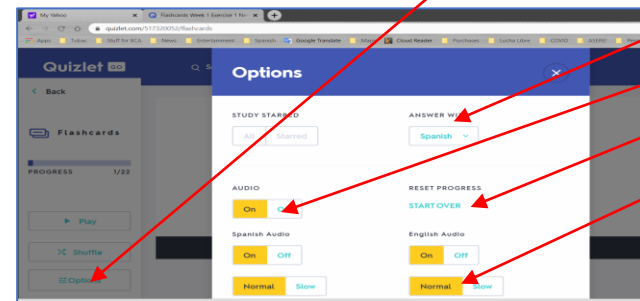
My Yahoo
Flashcards Week 1 Exercise 1 N...
quizlet.com/517320052/flashcards
Apps Tobes Stuff for BCA News Entertainment Spanish Google Translate Cloud Reader Psychosis Lucha Libre COVID ASERS

Quizlet GO

Back

Flashcards

PROGRESS 1/22

Play

Shuffle

Options

Options

STUDY STARRED
All Starred

ANSWER WI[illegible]
Spanish

AUDIO
On O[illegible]

RESET PROGRESS
START OVER

Spanish Audio
On Off

English Audio
On Off

Normal Slow

Normal Slow